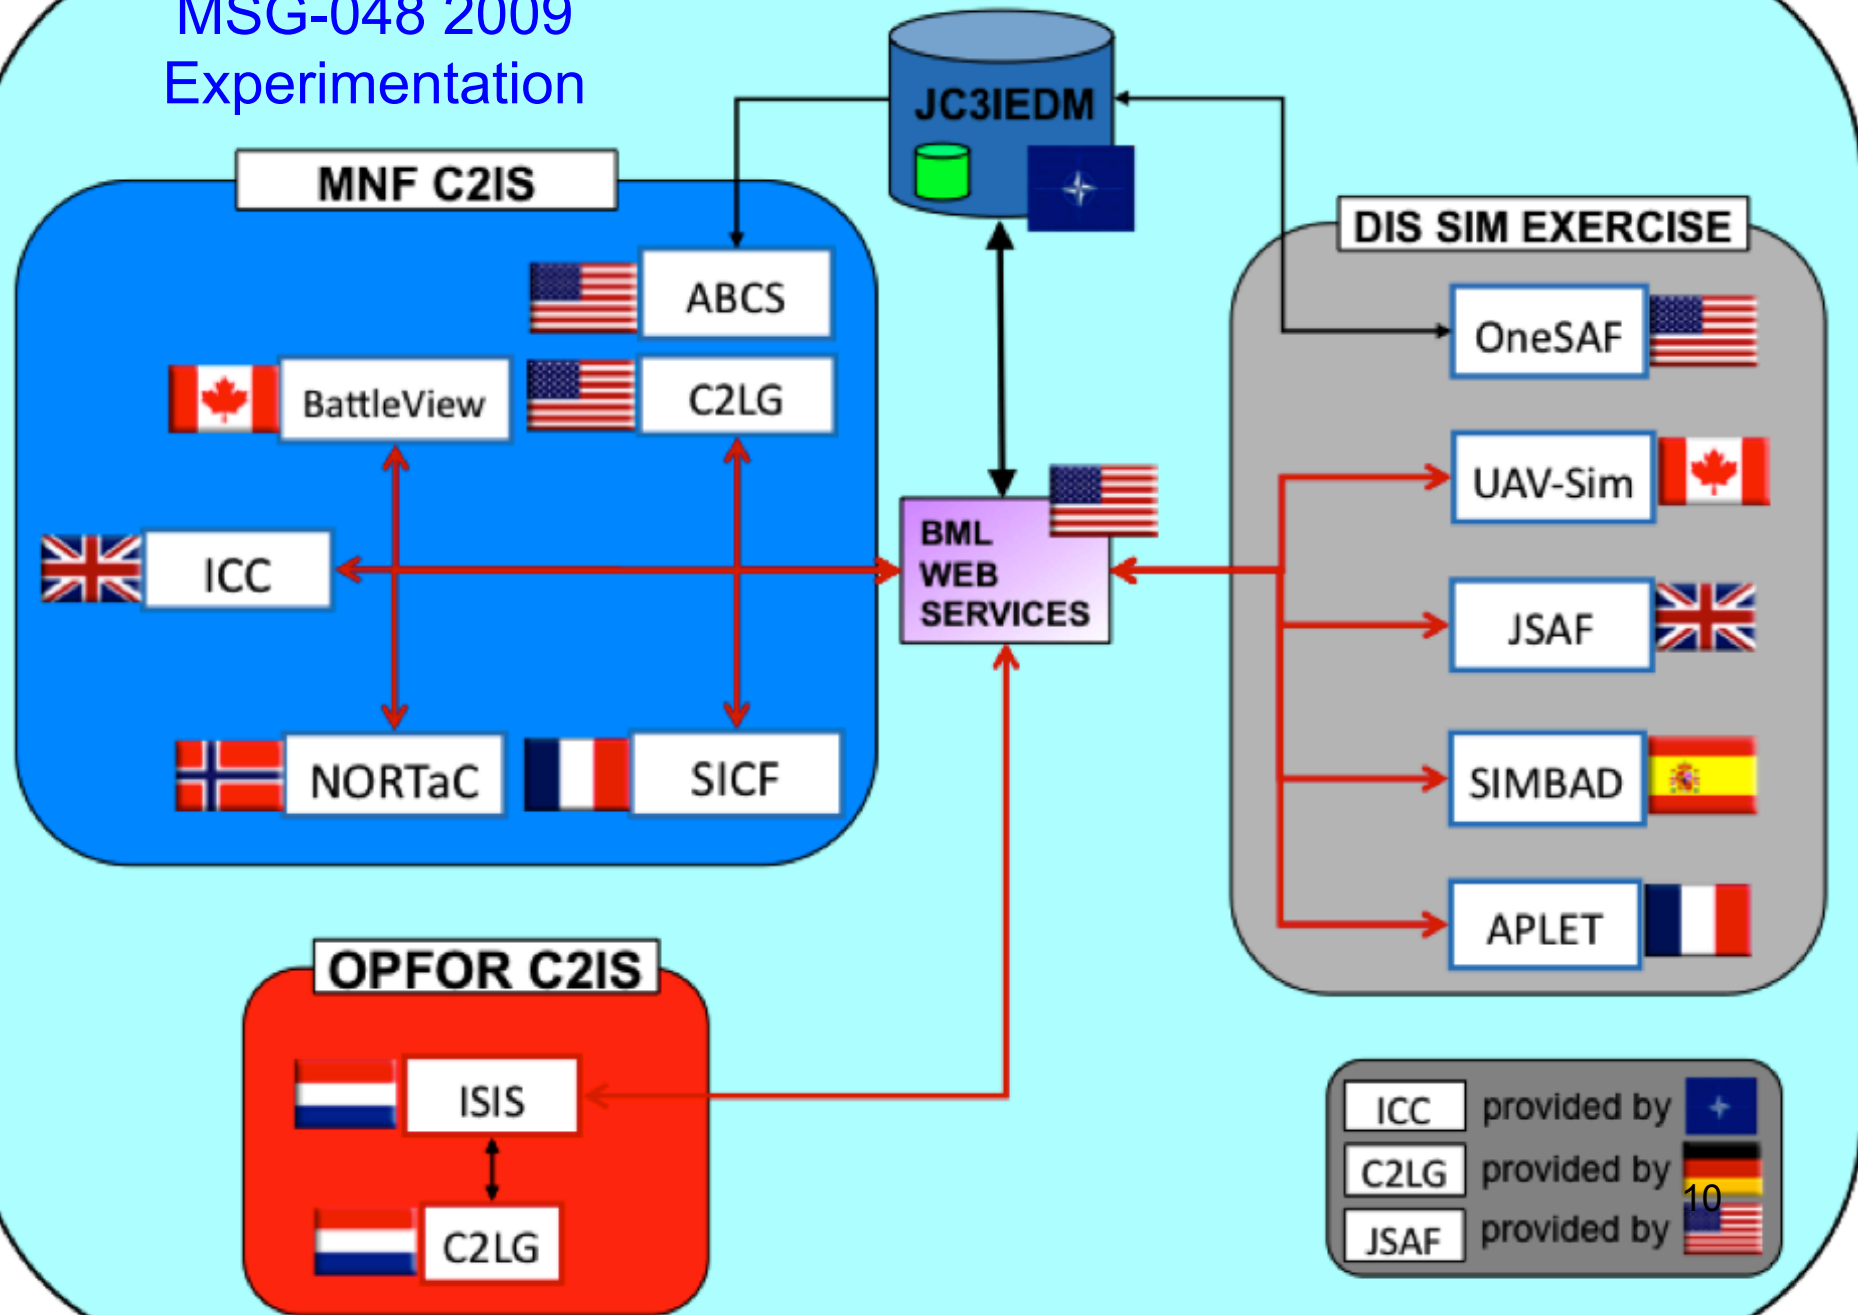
MSG-048 2009 Experimentation

JC3IEDM

MNF C2IS

ABCS

BattleView

C2LG

ICC

NORTaC

SICF

BML WEB SERVICES

DIS SIM EXERCISE

OneSAF

UAV-Sim

JSAF

SIMBAD

APLET

OPFOR C2IS

ISIS

C2LG

ICC provided by

C2LG provided by

JSAF provided by

10